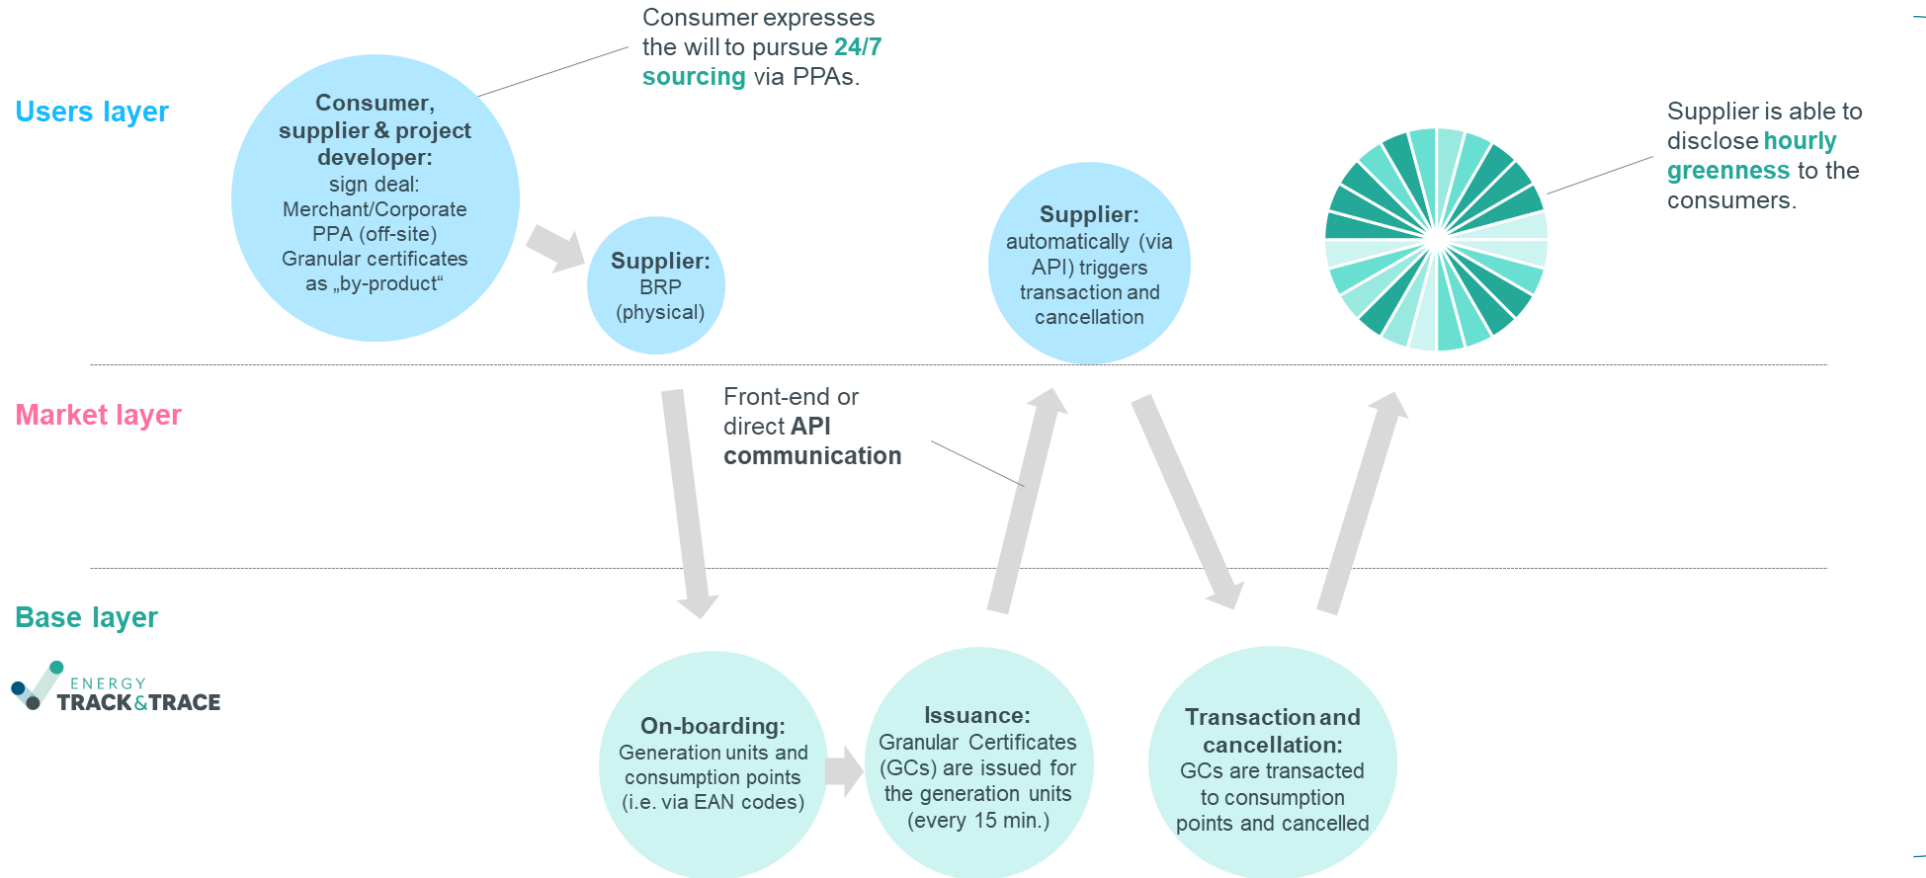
Users layer

Consumer expresses the will to pursue 24/7 sourcing via PPAs.

Consumer, supplier & project developer: sign deal: Merchant/Corporate PPA (off-site) Granular certificates as „by-product“

Supplier: BRP (physical)

Supplier: automatically (via API) triggers transaction and cancellation

Supplier is able to disclose hourly greenness to the consumers.

Market layer

Front-end or direct API communication

Base layer

ENERGY TRACK&TRACE

On-boarding: Generation units and consumption points (i.e. via EAN codes)

Issuance: Granular Certificates (GCs) are issued for the generation units (every 15 min.)

Transaction and cancellation: GCs are transacted to consumption points and cancelled